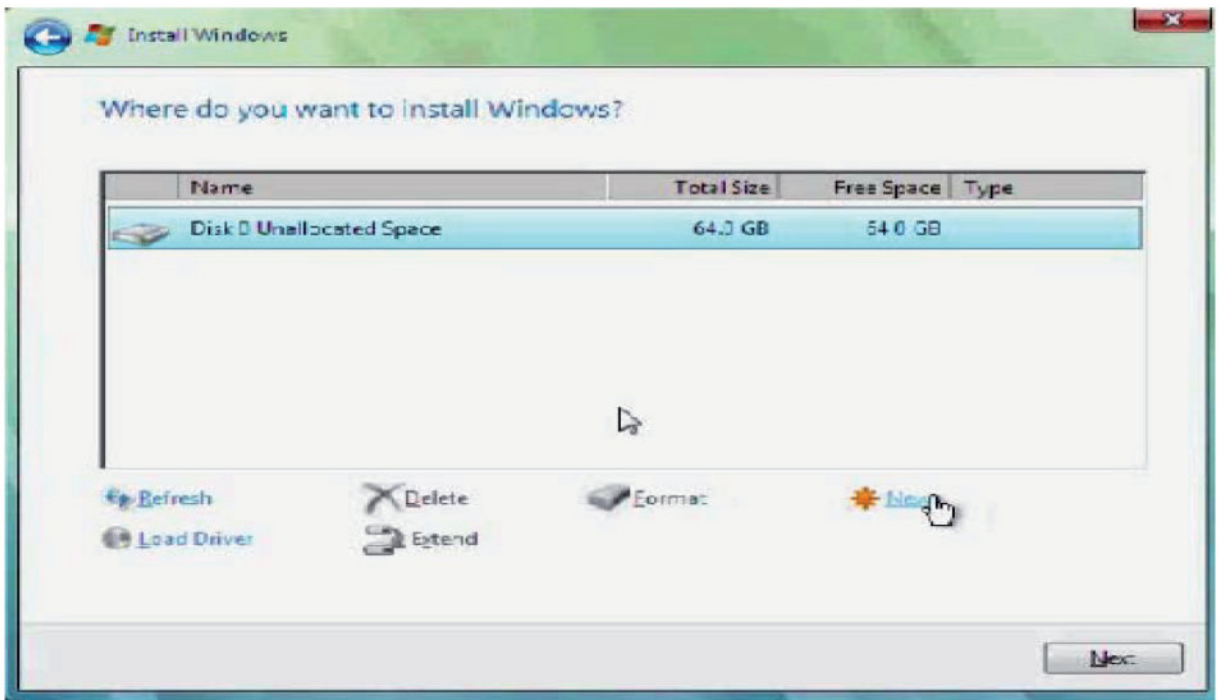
Install Windows

Where do you want to install Windows?

| Name | Total Size | Free Space | Type |
|---|---|---|---|
| Disk 0 Unallocated Space | 64.0 GB | 64.0 GB | |

Refresh
Delete
Format
New
Load Driver
Extend

Next